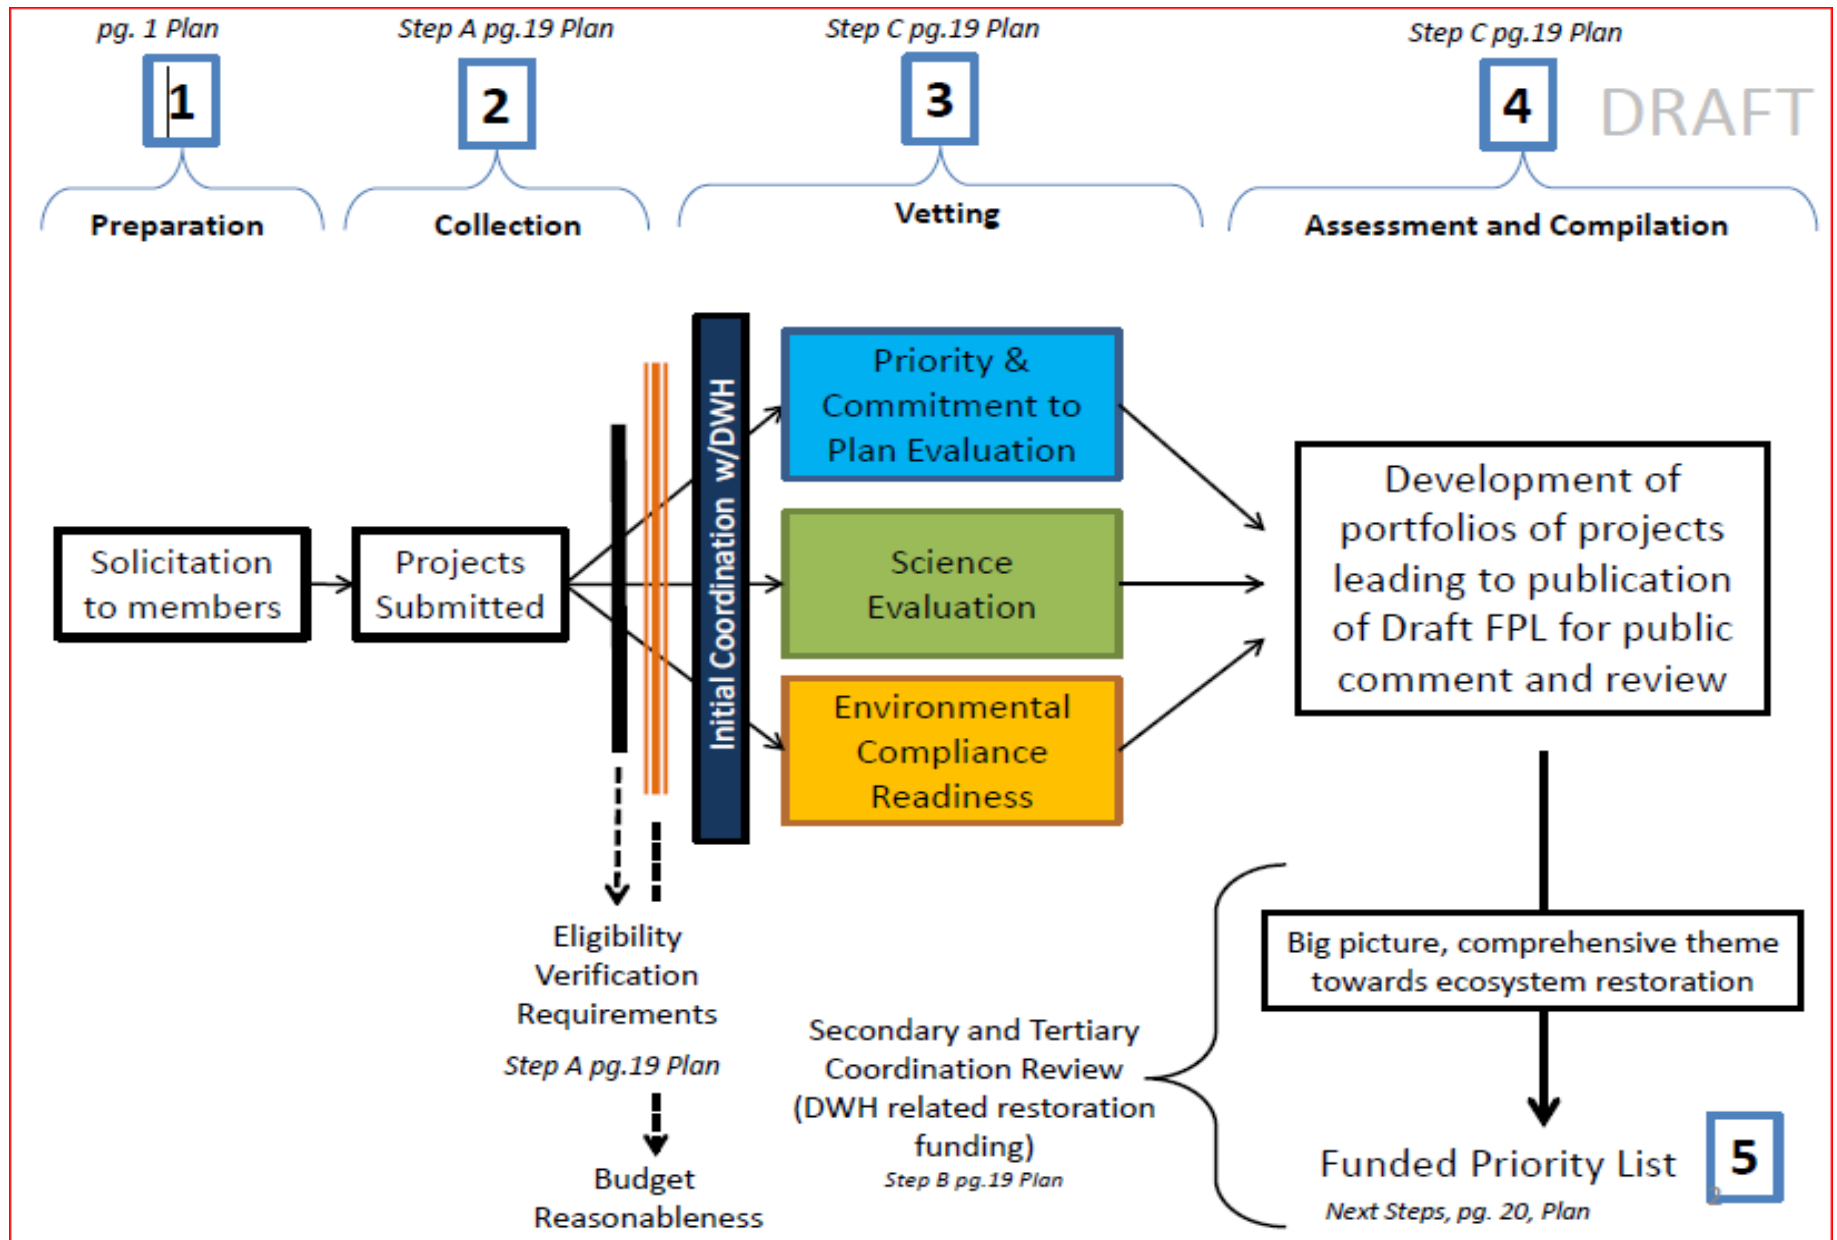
pg. 1 Plan
1
Preparation

Step A pg.19 Plan
2
Collection

Step C pg.19 Plan
3
Vetting

Step C pg.19 Plan
4
Assessment and Compilation

DRAFT

Solicitation to members

Projects Submitted

Initial Coordination w/DWH

Priority & Commitment to Plan Evaluation

Science Evaluation

Environmental Compliance Readiness

Development of portfolios of projects leading to publication of Draft FPL for public comment and review

Eligibility Verification Requirements
Step A pg.19 Plan

Budget Reasonableness

Secondary and Tertiary Coordination Review (DWH related restoration funding)
Step B pg.19 Plan

Big picture, comprehensive theme towards ecosystem restoration

Funded Priority List
5
Next Steps, pg. 20, Plan